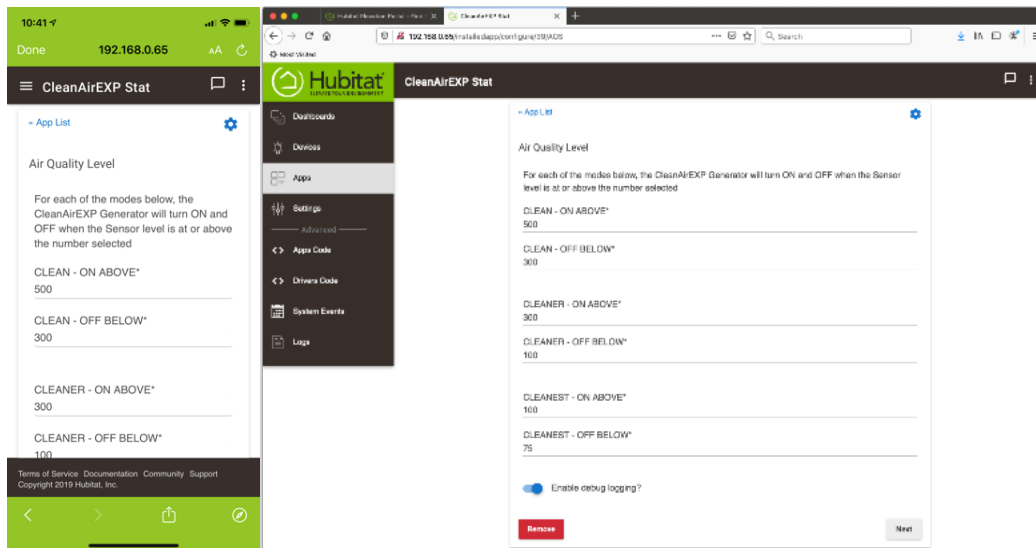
10:41

Done 192.168.0.65 AA

CleanAirEXP Stat

« App List

Air Quality Level

For each of the modes below, the CleanAirEXP Generator will turn ON and OFF when the Sensor level is at or above the number selected

CLEAN - ON ABOVE*
500

CLEAN - OFF BELOW*
300

CLEANER - ON ABOVE*
300

CLEANER - OFF BELOW*
100

Terms of Service Documentation Community Support
Copyright 2019 Hubitat, Inc.

Hubitat Elevation Forum - Find | CleanAirEXP Stat

192.168.0.65/installedapp/configure/39/AQS

Search

Most Visited

Hubitat

CleanAirEXP Stat

Dashboards
Devices
Apps
Settings
Advanced
Apps Code
Drivers Code
System Events
Logs

« App List

Air Quality Level

For each of the modes below, the CleanAirEXP Generator will turn ON and OFF when the Sensor level is at or above the number selected

CLEAN - ON ABOVE*
500

CLEAN - OFF BELOW*
300

CLEANER - ON ABOVE*
300

CLEANER - OFF BELOW*
100

CLEANEST - ON ABOVE*
100

CLEANEST - OFF BELOW*
75

Enable debug logging?

Remove

Next